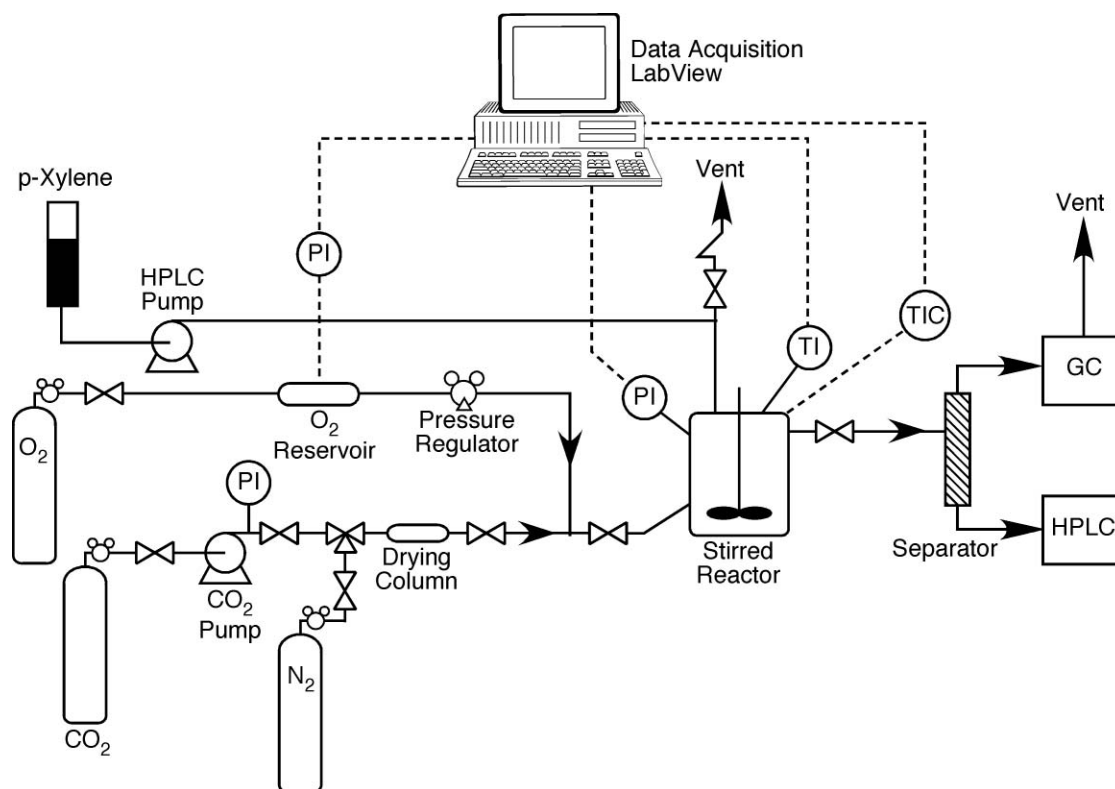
Data Acquisition
LabView

p-Xylene

Vent

Vent

PI

HPLC
Pump

TI

TIC

PI

GC

$O_2$

$O_2$
Reservoir

Pressure
Regulator

PI

Drying
Column

Stirred
Reactor

Separator

HPLC

$CO_2$
Pump

$N_2$

$CO_2$